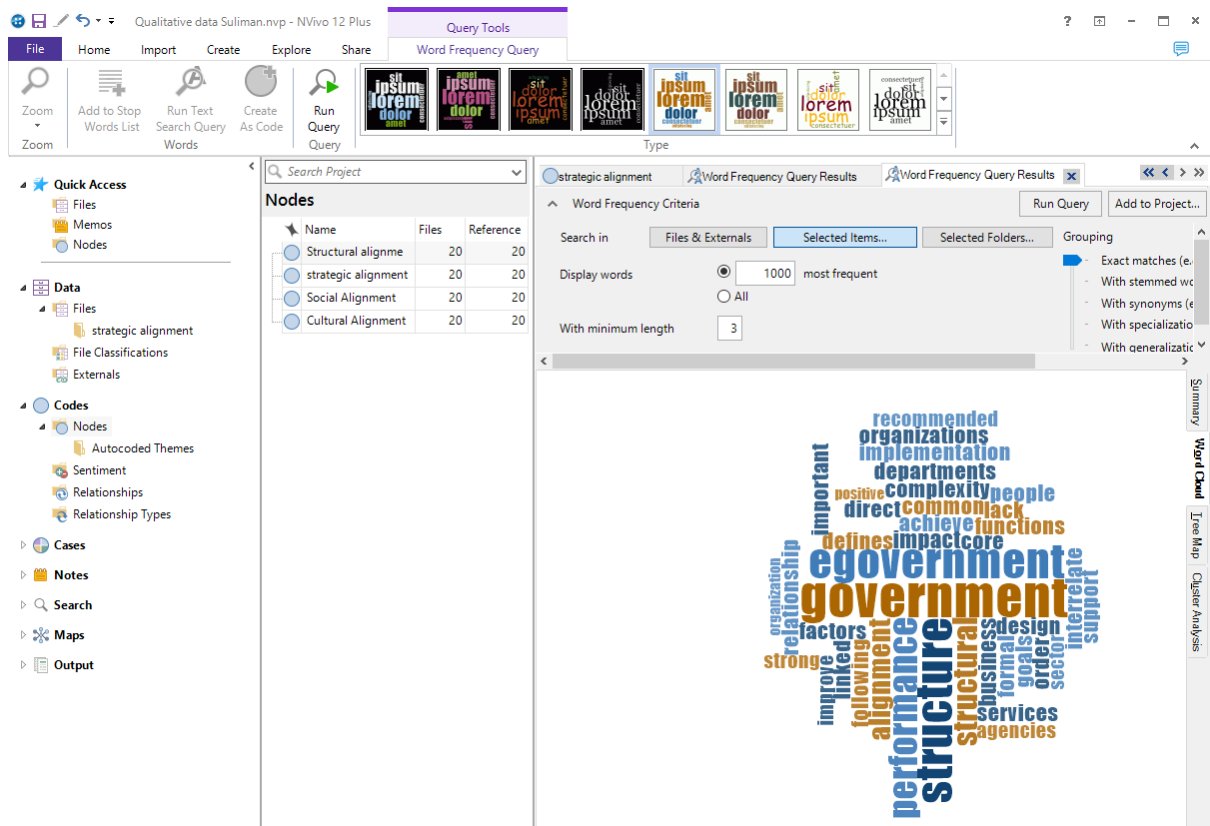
Qualitative data Suliman.nvp - NVivo 12 Plus

Query Tools

? 

File Home Import Create Explore Share Word Frequency Query

Zoom
Zoom

Add to Stop Words List
Run Text Search Query
Create As Code
Words

Run Query
Query

sit ipsum lorem dolor amet consectetuer

Type

Quick Access
Files
Memos
Nodes

Data
Files
strategic alignment
File Classifications
Externals

Codes
Nodes
Autocoded Themes
Sentiment
Relationships
Relationship Types

Cases
Notes
Search
Maps
Output

Search Project

Nodes

| Name | Files | Reference |
|---|---|---|
| Structural alignme | 20 | 20 |
| strategic alignment | 20 | 20 |
| Social Alignment | 20 | 20 |
| Cultural Alignment | 20 | 20 |

strategic alignment
Word Frequency Query Results
Word Frequency Query Results

Word Frequency Criteria
Run Query
Add to Project...

Search in
Files & Externals
Selected Items...
Selected Folders...
Grouping
Exact matches (e.
With stemmed wo
With synonyms (e
With specializatio
With generalizatic

Display words
1000 most frequent
All

With minimum length 3

Summary
Word Cloud
Tree Map
Cluster Analysis

recommended organizations implementation important departments positive complexity people direct common lack achieve functions defines impact core relationship organization egovernment interrelate government support factors relationship design strong linked following performance structure structural business goals formal order sector improve alignment services agencies